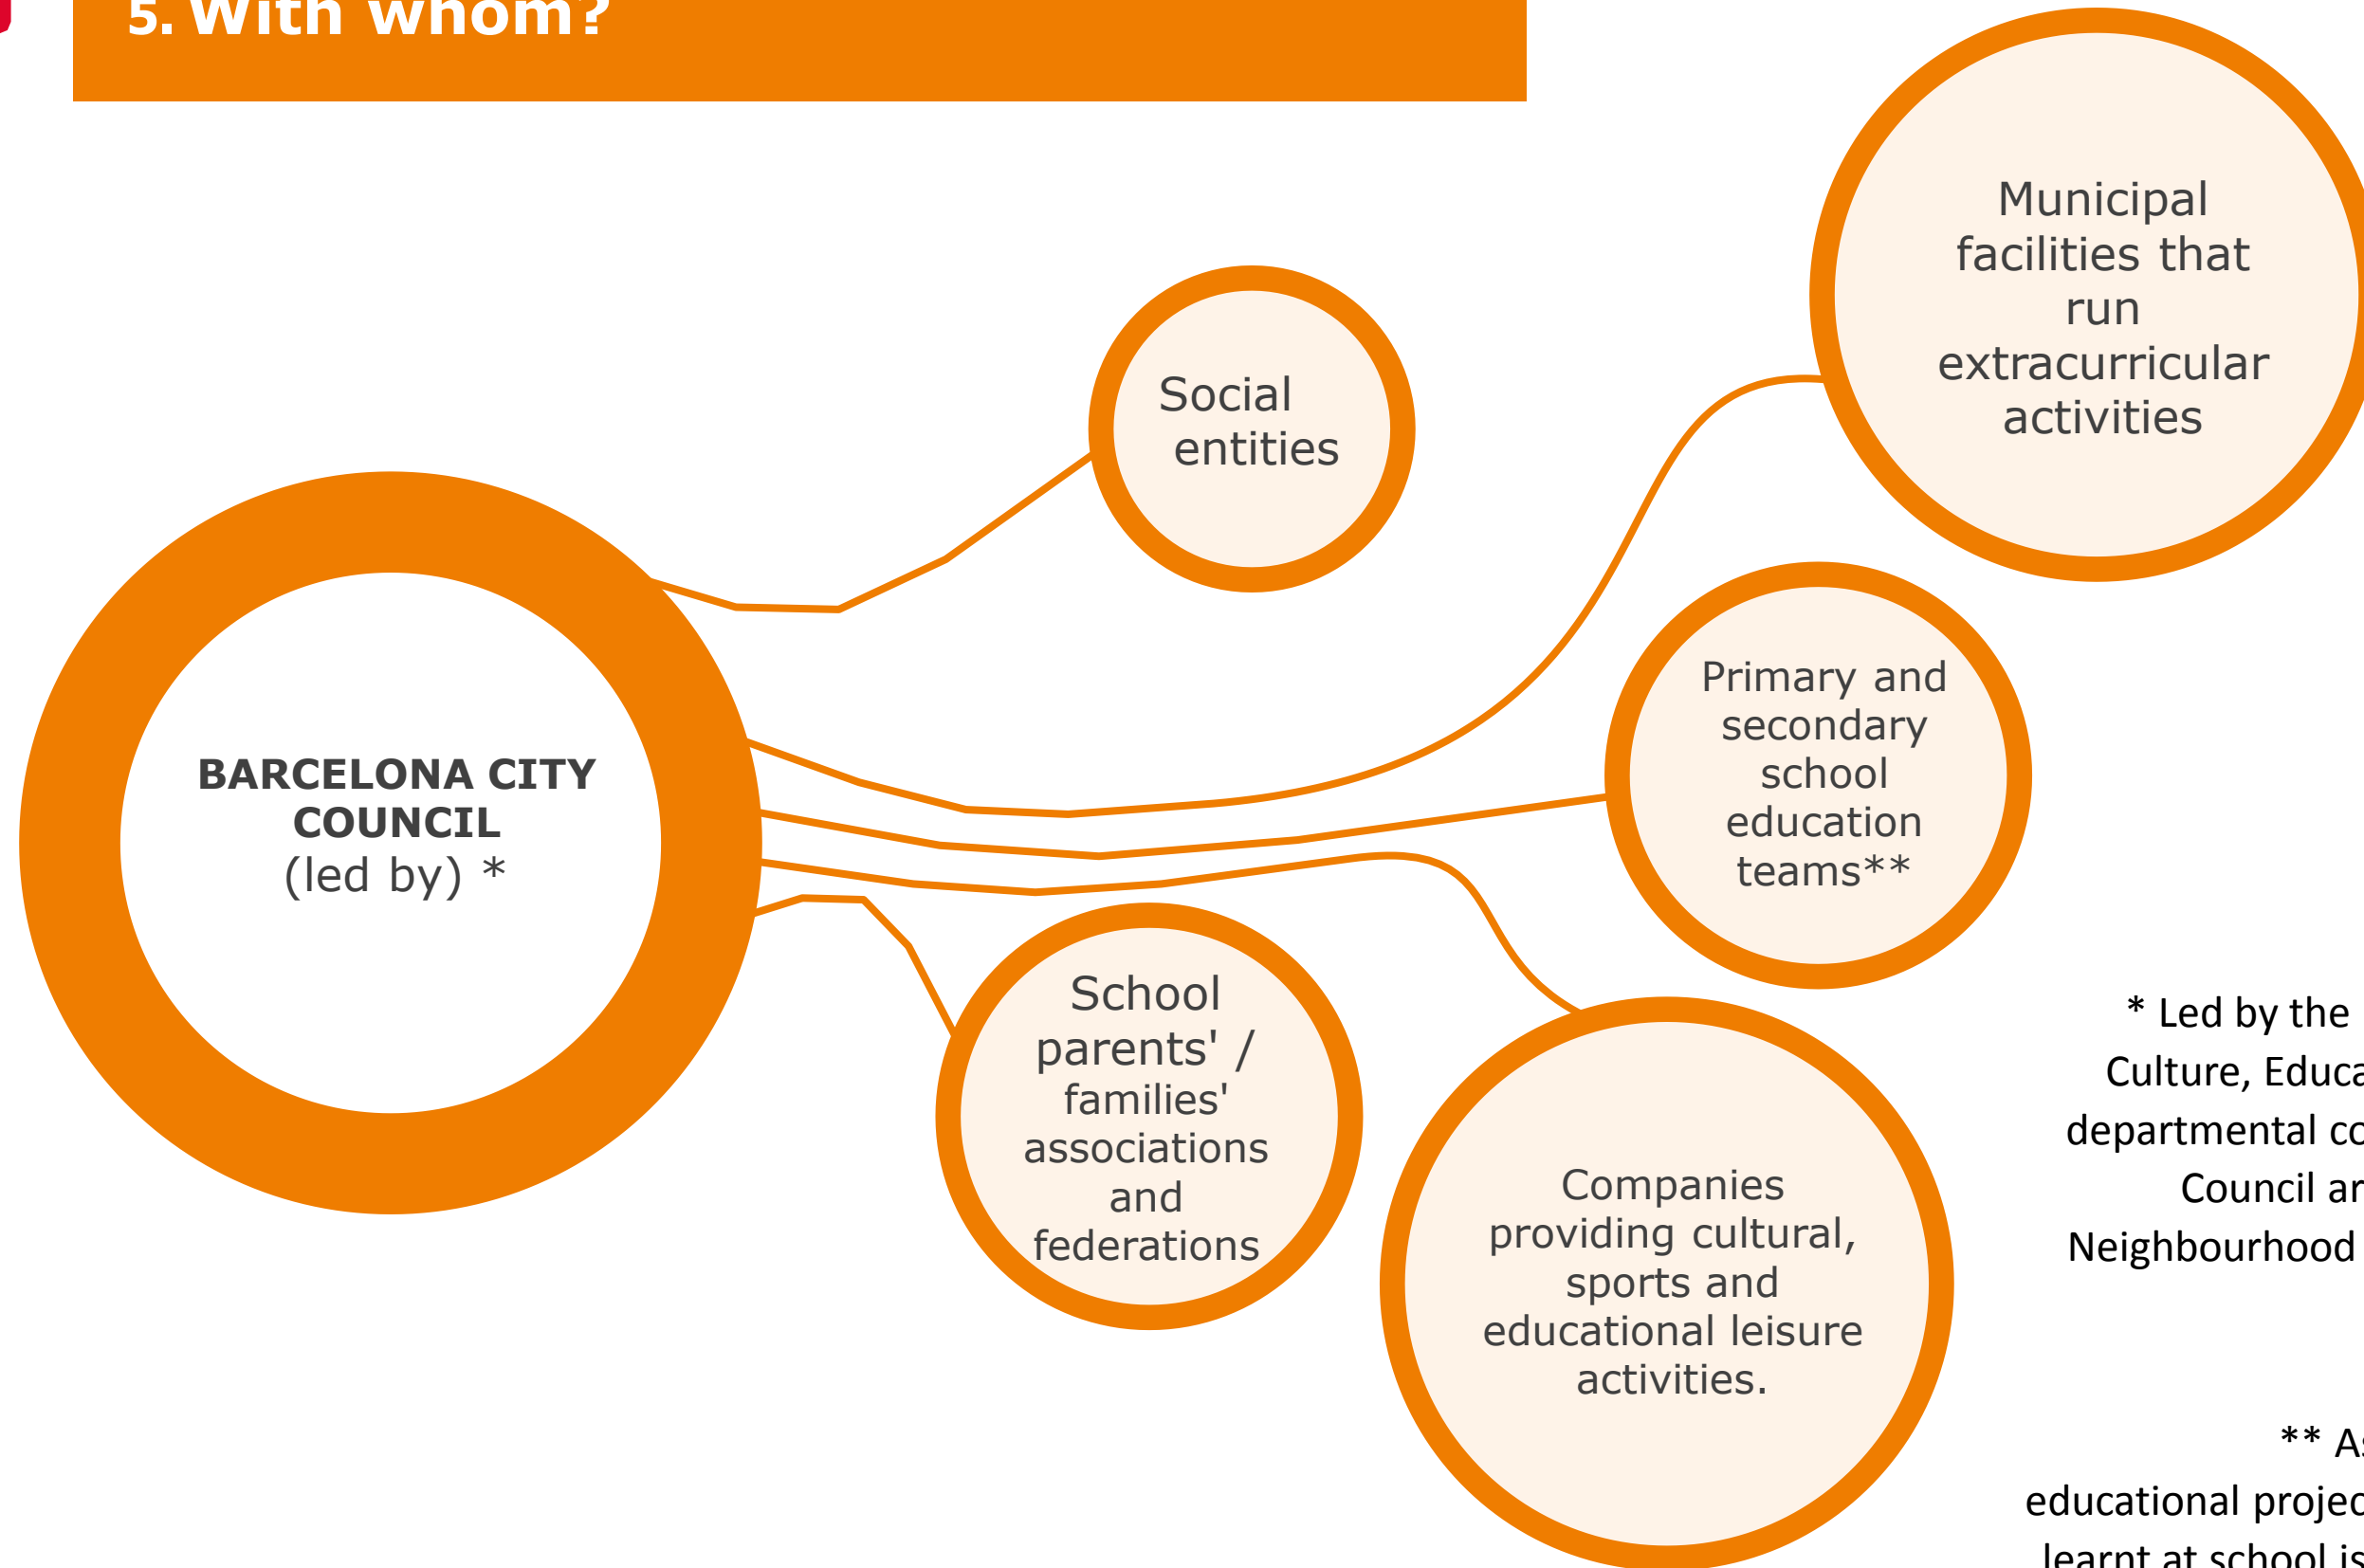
5. With whom?

BARCELONA CITY COUNCIL (led by) *

Social entities

Municipal facilities that run extracurricular activities

Primary and secondary school education teams**

School parents' / families' associations and federations

Companies providing cultural, sports and educational leisure activities.

* Led by the Culture, Educa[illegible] departmental co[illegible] Council an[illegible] Neighbourhood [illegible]

** A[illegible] educational projec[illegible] learnt at school is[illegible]